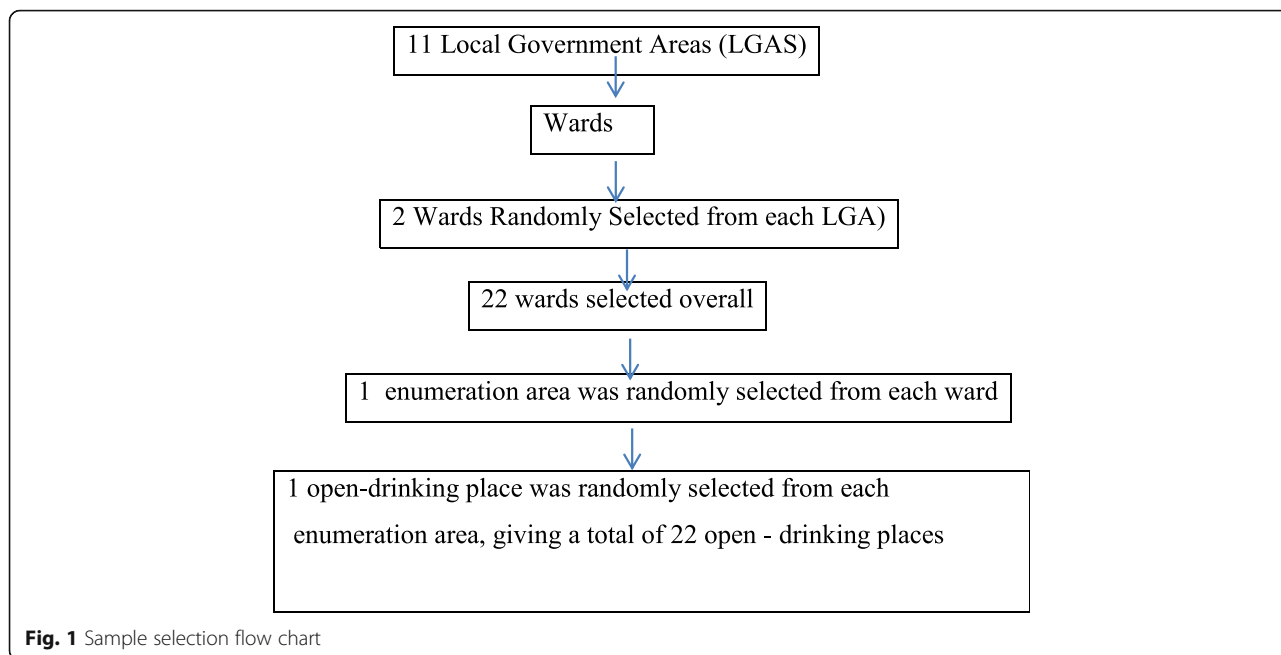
11 Local Government Areas (LGAS)

Wards

2 Wards Randomly Selected from each LGA)

22 wards selected overall

1 enumeration area was randomly selected from each ward

1 open-drinking place was randomly selected from each enumeration area, giving a total of 22 open - drinking places

Fig. 1 Sample selection flow chart